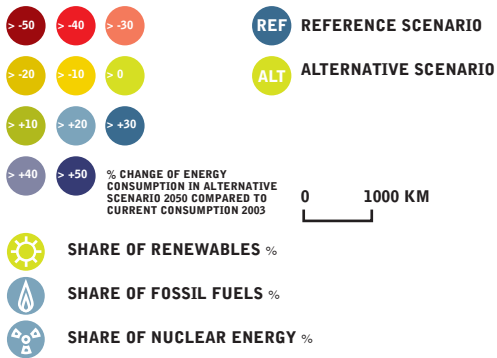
> -50
> -40
> -30

REF REFERENCE SCENARIO

> -20
> -10
> 0

ALT ALTERNATIVE SCENARIO

> +10
> +20
> +30

> +40
> +50

% CHANGE OF ENERGY CONSUMPTION IN ALTERNATIVE SCENARIO 2050 COMPARED TO CURRENT CONSUMPTION 2003

0 1000 KM

SHARE OF RENEWABLES %

SHARE OF FOSSIL FUELS %

SHARE OF NUCLEAR ENERGY %